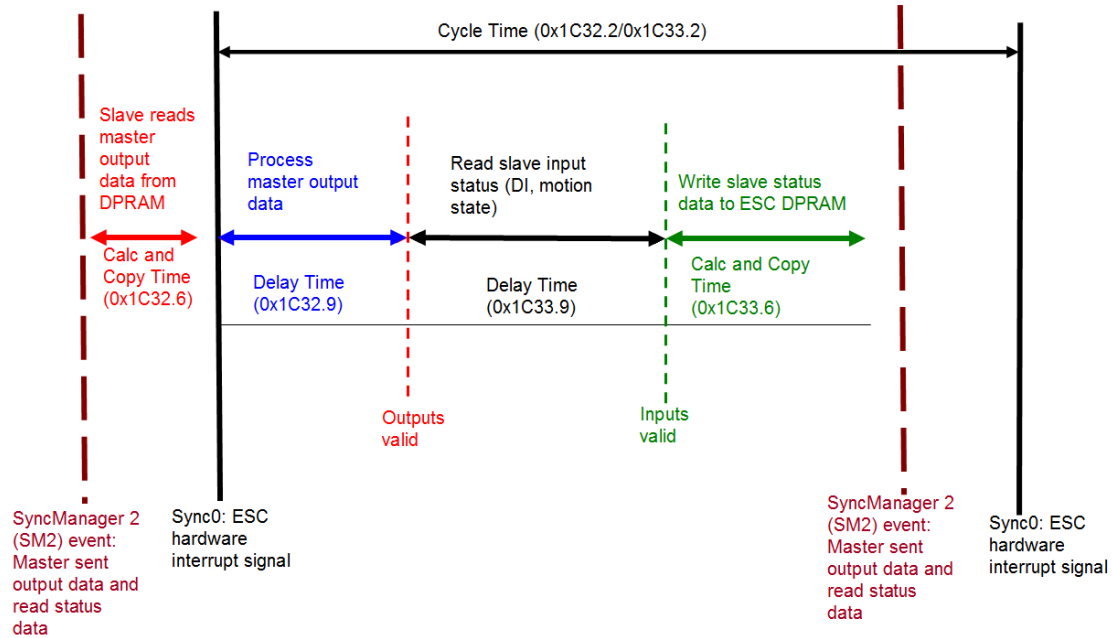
Cycle Time (0x1C32.2/0x1C33.2)

Slave reads master output data from DPRAM

Calc and Copy Time (0x1C32.6)

Process master output data

Delay Time (0x1C32.9)

Read slave input status (DI, motion state)

Delay Time (0x1C33.9)

Write slave status data to ESC DPRAM

Calc and Copy Time (0x1C33.6)

Outputs valid

Inputs valid

SyncManager 2 (SM2) event: Master sent output data and read status data

Sync0: ESC hardware interrupt signal

SyncManager 2 (SM2) event: Master sent output data and read status data

Sync0: ESC hardware interrupt signal